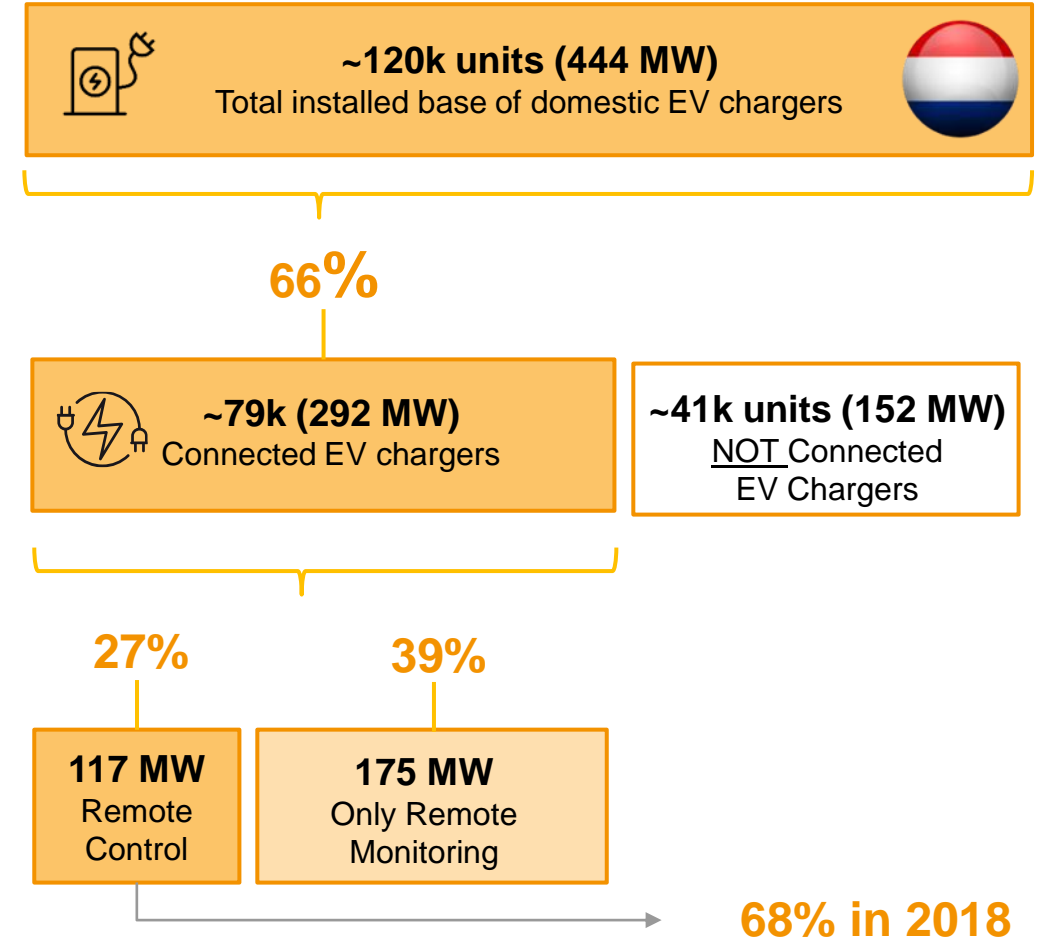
~120k units (444 MW)
Total installed base of domestic EV chargers

66%

~79k (292 MW)
Connected EV chargers

~41k units (152 MW)
NOT Connected EV Chargers

27%

39%

117 MW
Remote Control

175 MW
Only Remote Monitoring

68% in 2018